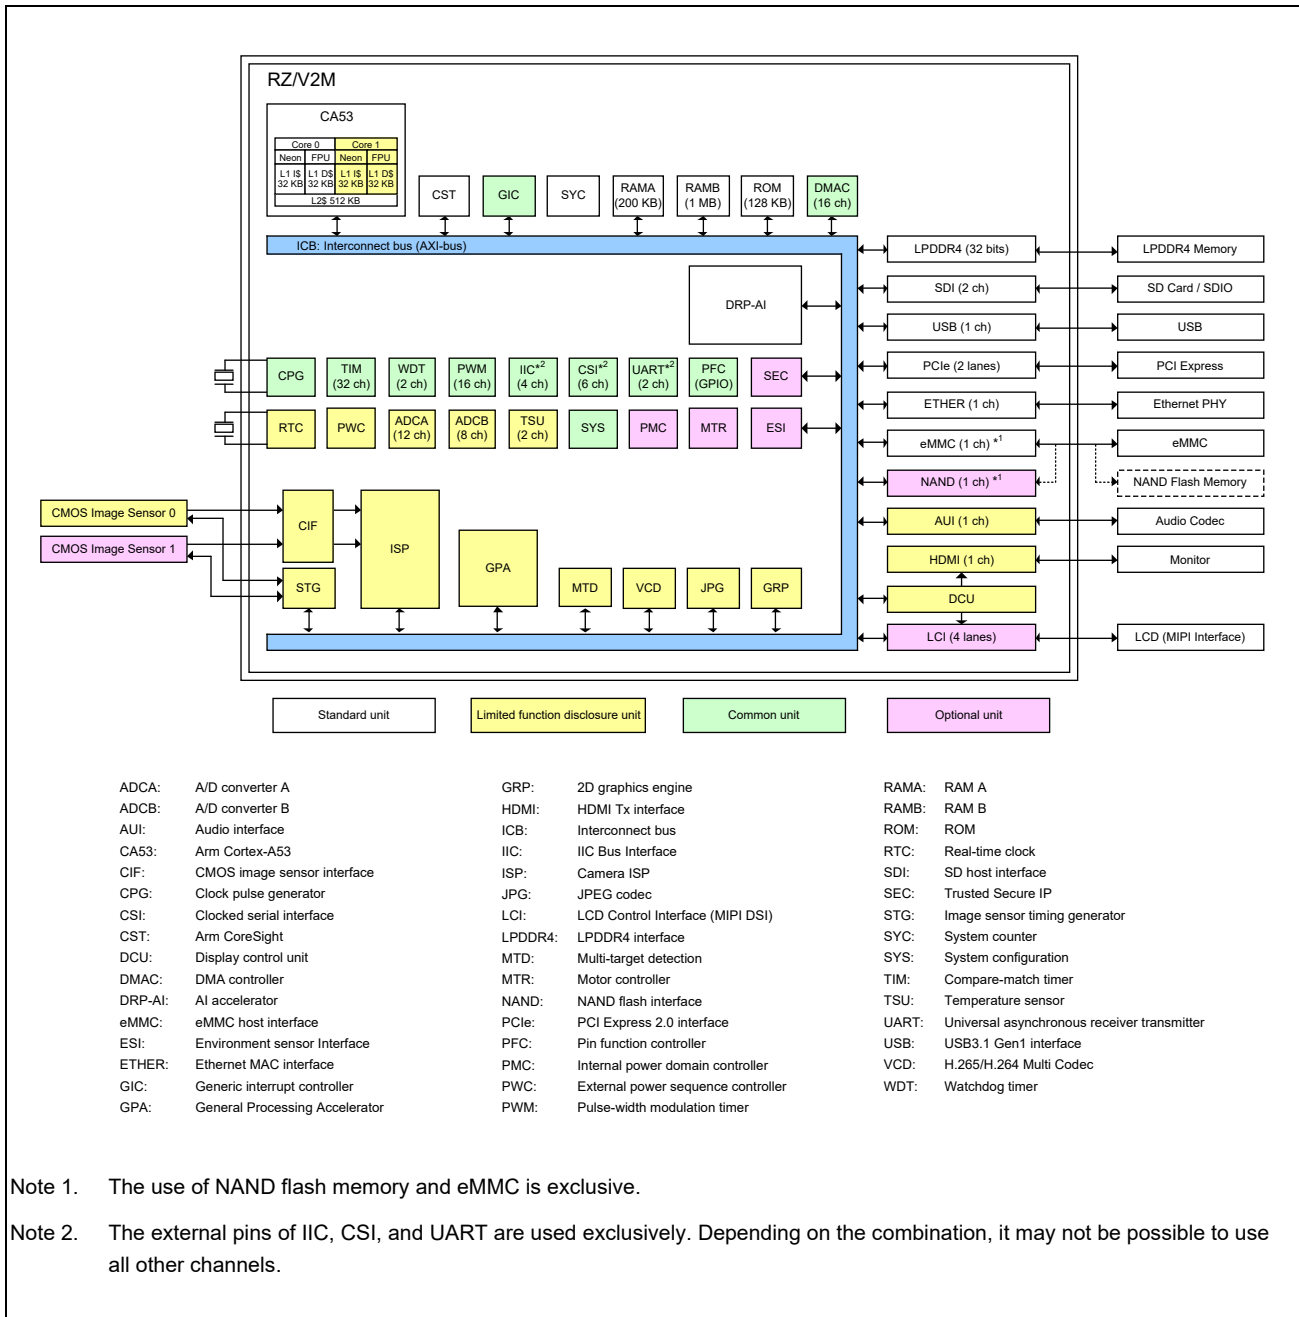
RZ/V2M

CA53

Core 0 Core 1
Neon FPU Neon FPU
L1 I$ 32 KB L1 D$ 32 KB L1 I$ 32 KB L1 D$ 32 KB
L2$ 512 KB

CST GIC SYC RAMA (200 KB) RAMB (1 MB) ROM (128 KB) DMAC (16 ch)

ICB: Interconnect bus (AXI-bus)

DRP-AI

CPG TIM (32 ch) WDT (2 ch) PWM (16 ch) IIC$^{*2}$ (4 ch) CSI$^{*2}$ (6 ch) UART$^{*2}$ (2 ch) PFC (GPIO) SEC

RTC PWC ADCA (12 ch) ADCB (8 ch) TSU (2 ch) SYS PMC MTR ESI

CMOS Image Sensor 0
CMOS Image Sensor 1

CIF ISP GPA STG MTD VCD JPG GRP

LPDDR4 (32 bits) — LPDDR4 Memory
SDI (2 ch) — SD Card / SDIO
USB (1 ch) — USB
PCIe (2 lanes) — PCI Express
ETHER (1 ch) — Ethernet PHY
eMMC (1 ch) $^{*1}$ — eMMC
NAND (1 ch) $^{*1}$ — NAND Flash Memory
AUI (1 ch) — Audio Codec
HDMI (1 ch) — Monitor
DCU
LCI (4 lanes) — LCD (MIPI Interface)

Standard unit
Limited function disclosure unit
Common unit
Optional unit

ADCA: A/D converter A
ADCB: A/D converter B
AUI: Audio interface
CA53: Arm Cortex-A53
CIF: CMOS image sensor interface
CPG: Clock pulse generator
CSI: Clocked serial interface
CST: Arm CoreSight
DCU: Display control unit
DMAC: DMA controller
DRP-AI: AI accelerator
eMMC: eMMC host interface
ESI: Environment sensor Interface
ETHER: Ethernet MAC interface
GIC: Generic interrupt controller
GPA: General Processing Accelerator

GRP: 2D graphics engine
HDMI: HDMI Tx interface
ICB: Interconnect bus
IIC: IIC Bus Interface
ISP: Camera ISP
JPG: JPEG codec
LCI: LCD Control Interface (MIPI DSI)
LPDDR4: LPDDR4 interface
MTD: Multi-target detection
MTR: Motor controller
NAND: NAND flash interface
PCIe: PCI Express 2.0 interface
PFC: Pin function controller
PMC: Internal power domain controller
PWC: External power sequence controller
PWM: Pulse-width modulation timer

RAMA: RAM A
RAMB: RAM B
ROM: ROM
RTC: Real-time clock
SDI: SD host interface
SEC: Trusted Secure IP
STG: Image sensor timing generator
SYC: System counter
SYS: System configuration
TIM: Compare-match timer
TSU: Temperature sensor
UART: Universal asynchronous receiver transmitter
USB: USB3.1 Gen1 interface
VCD: H.265/H.264 Multi Codec
WDT: Watchdog timer

Note 1. The use of NAND flash memory and eMMC is exclusive.

Note 2. The external pins of IIC, CSI, and UART are used exclusively. Depending on the combination, it may not be possible to use all other channels.